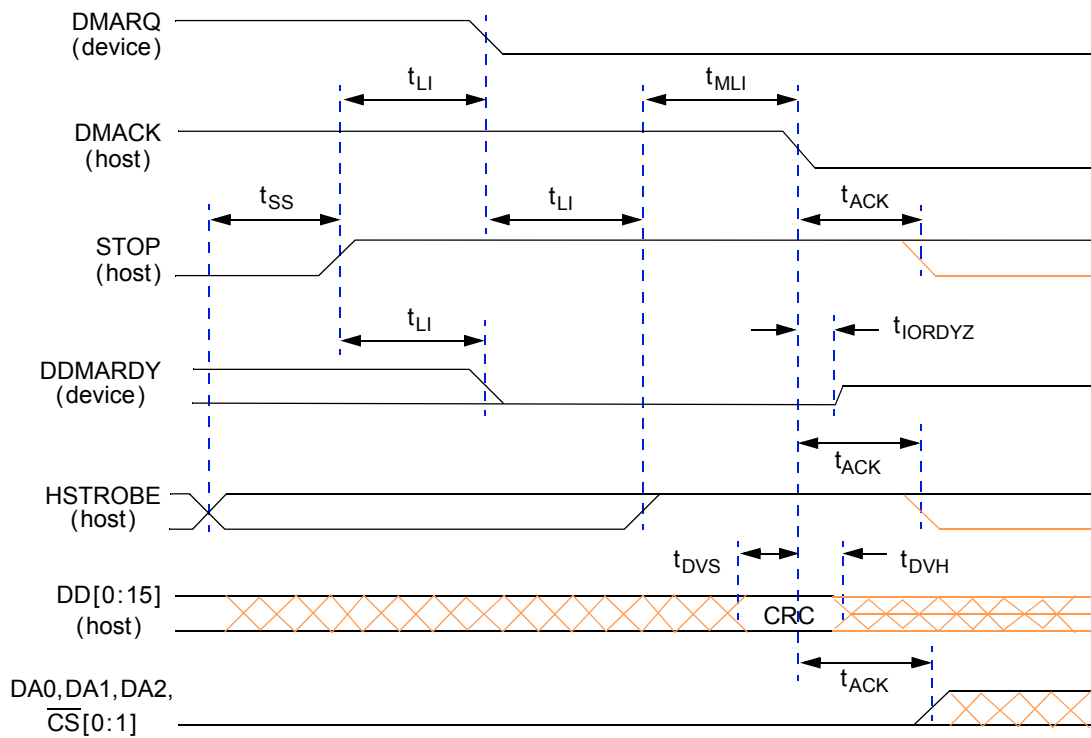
DMARQ
(device)

$t_{LI}$

$t_{MLI}$

DMACK
(host)

$t_{SS}$

$t_{LI}$

$t_{ACK}$

STOP
(host)

$t_{LI}$

$t_{IORDYZ}$

DDMARDY
(device)

$t_{ACK}$

HSTROBE
(host)

$t_{DVS}$

$t_{DVH}$

DD[0:15]
(host)

CRC

$t_{ACK}$

DA0, DA1, DA2,
$\overline{CS}$[0:1]